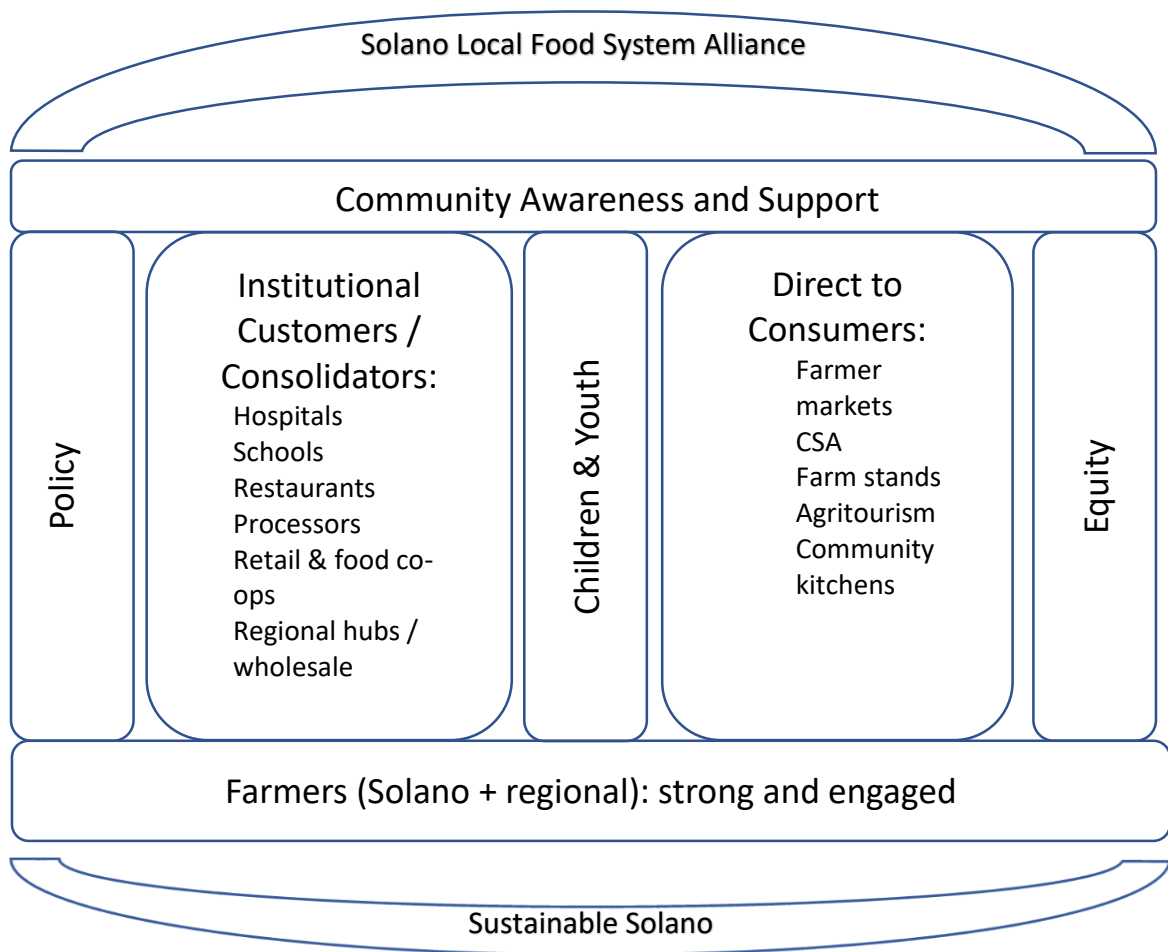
Solano Local Food System Alliance

Community Awareness and Support

Policy

Institutional Customers / Consolidators:
Hospitals
Schools
Restaurants
Processors
Retail & food co-ops
Regional hubs / wholesale

Children & Youth

Direct to Consumers:
Farmer markets
CSA
Farm stands
Agritourism
Community kitchens

Equity

Farmers (Solano + regional): strong and engaged

Sustainable Solano